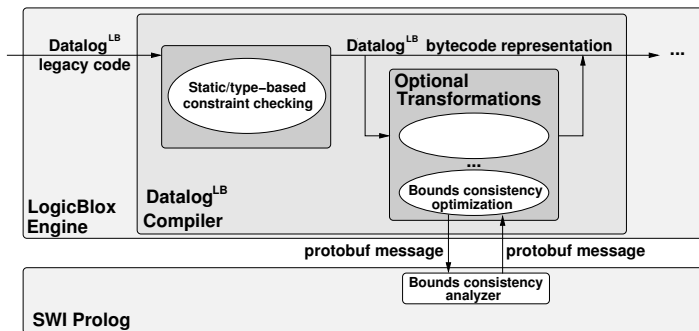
Datalog$^{LB}$ legacy code

Datalog$^{LB}$ bytecode representation

...

Static/type−based constraint checking

Optional Transformations

...

Bounds consistency optimization

Datalog$^{LB}$ Compiler

LogicBlox Engine

protobuf message

protobuf message

Bounds consistency analyzer

SWI Prolog